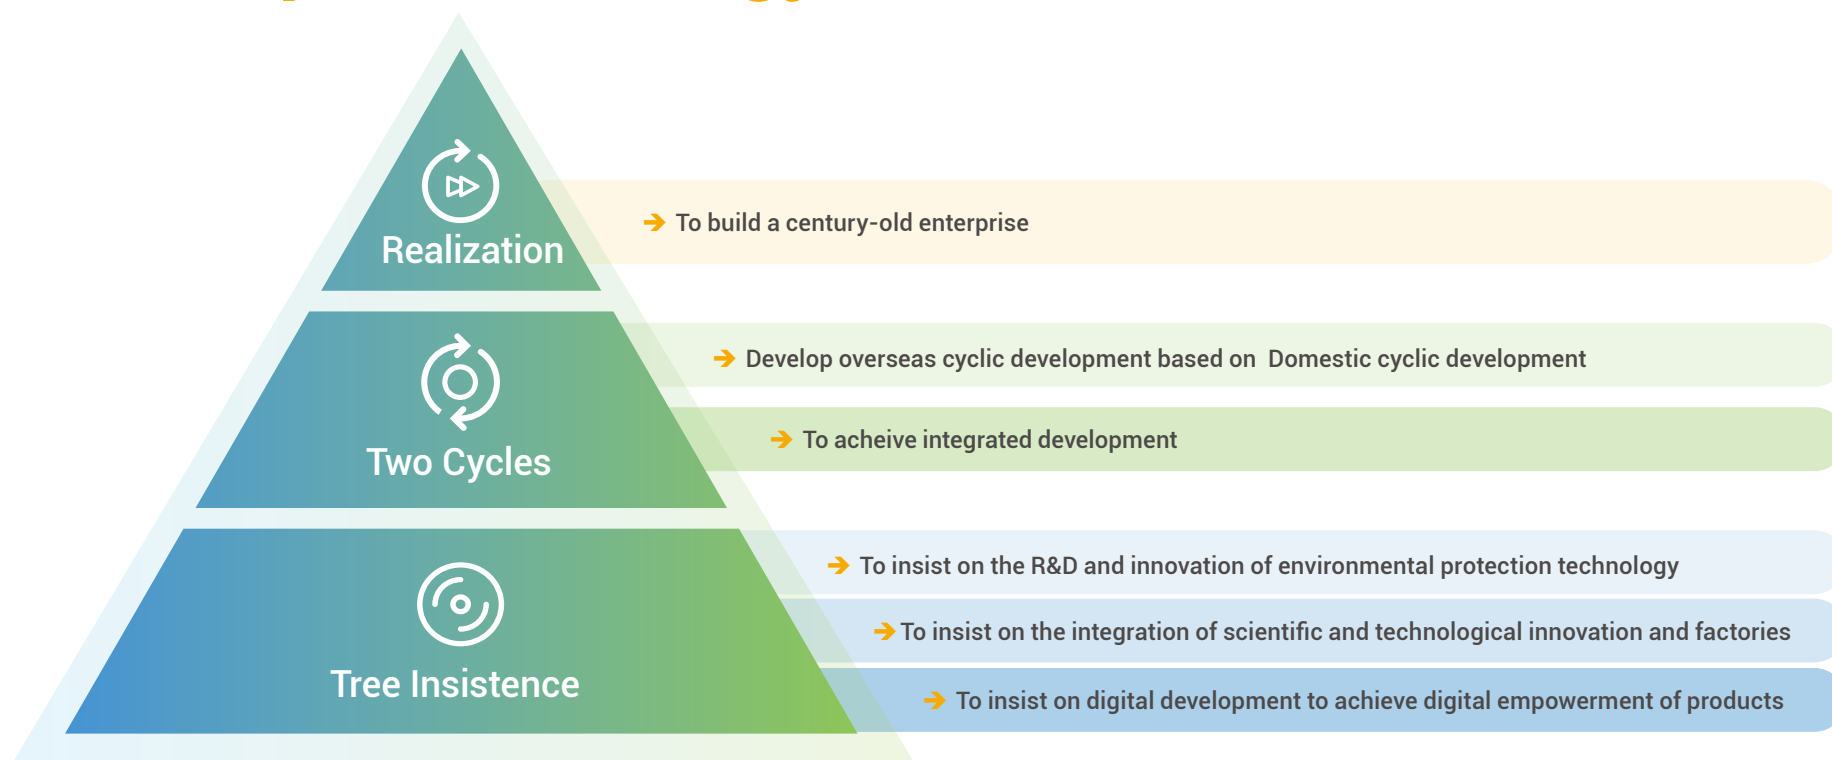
Realization

To build a century-old enterprise

Two Cycles

Develop overseas cyclic development based on Domestic cyclic development

To acheive integrated development

Tree Insistence

To insist on the R&D and innovation of environmental protection technology

To insist on the integration of scientific and technological innovation and factories

To insist on digital development to achieve digital empowerment of products